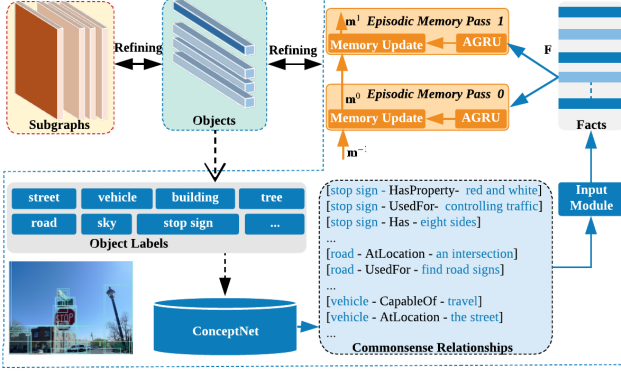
Subgraphs

Refining

Objects

Refining

$m^1$ Episodic Memory Pass 1

Memory Update

AGRU

F

$m^0$ Episodic Memory Pass 0

Memory Update

AGRU

$m^{-}$

Facts

street

vehicle

building

tree

road

sky

stop sign

...

Object Labels

ConceptNet

[stop sign - HasProperty- red and white]
[stop sign - UsedFor- controlling traffic]
[stop sign - Has - eight sides]
...
[road - AtLocation - an intersection]
[road - UsedFor - find road signs]
...
[vehicle - CapableOf - travel]
[vehicle - AtLocation - the street]
...
Commonsense Relationships

Input Module